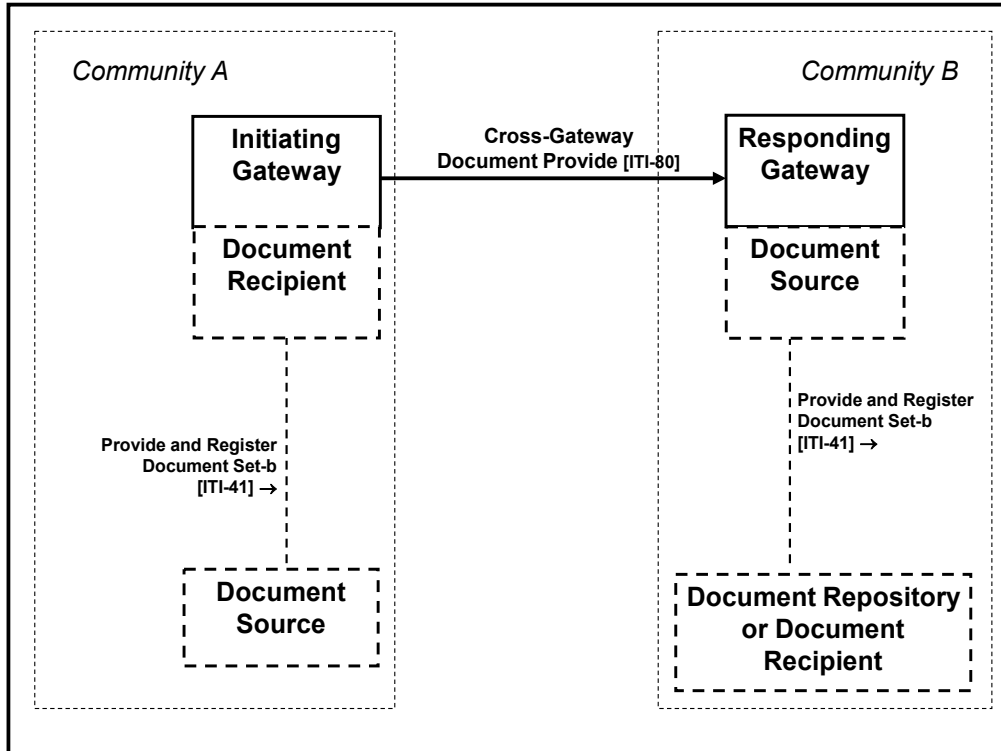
Community A

Community B

Initiating Gateway

Cross-Gateway Document Provide [ITI-80]

Responding Gateway

Document Recipient

Document Source

Provide and Register Document Set-b [ITI-41] →

Provide and Register Document Set-b [ITI-41] →

Document Source

Document Repository or Document Recipient